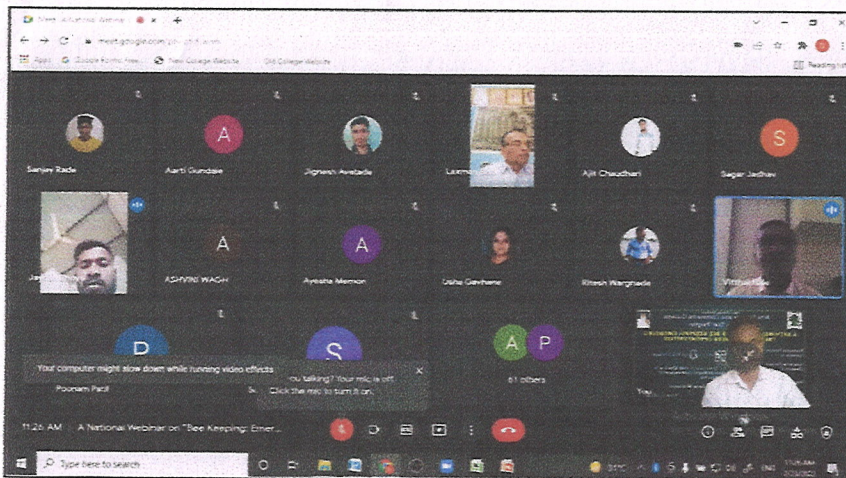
Meet - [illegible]
meet.google.com/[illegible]
Apps Google Forms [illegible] New College Website Old College Website
Reading list
Sanjay Rade
A
Aarti Gundale
Jignesh Avetade
Laxma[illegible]
Ajit Chaudhari
S
Sagar Jadhav
Ja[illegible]
A
ASHVINI WAGH
A
Ayesha Memon
Usha Gavhane
Ritesh Warghade
Vitthal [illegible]
P
S
A P
61 others
Your computer might slow down while running video effects
Poonam Patil
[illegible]ou talking? Your mic is off. Click the mic to turn it on.
You
11:26 AM | A National Webinar on "Bee Keeping: Emer...
Type here to search
ENG